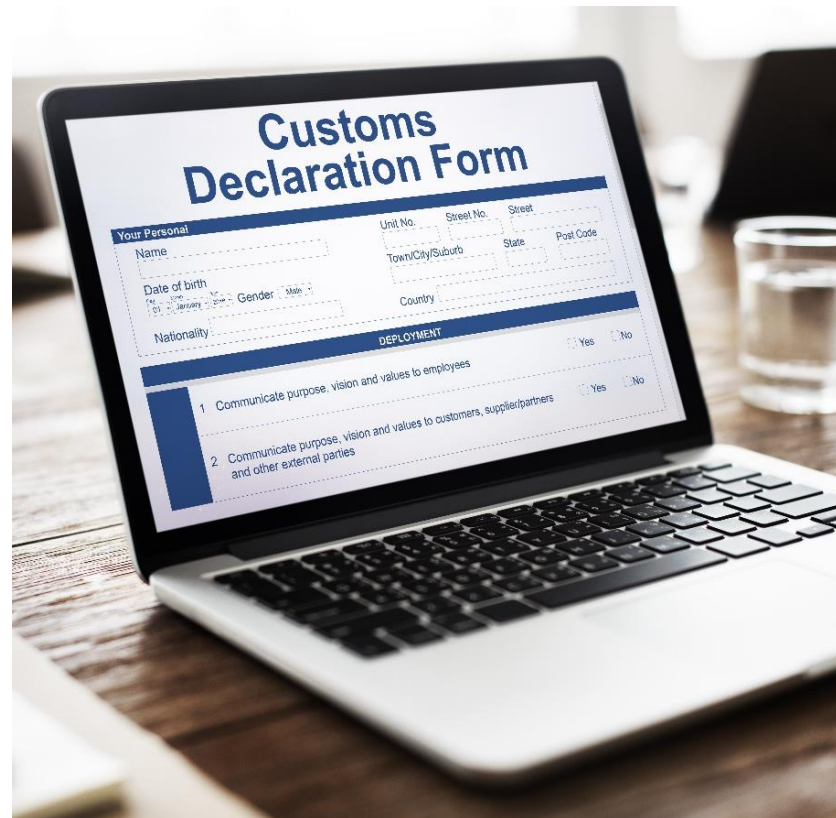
Customs Declaration Form

Your Personal

Name

Date of birth

01 January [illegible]

Gender Male

Nationality

Unit No.

Street No.

Street

Town/City/Suburb

State

Post Code

Country

DEPLOYMENT

Yes No

1 Communicate purpose, vision and values to employees

Yes No

2 Communicate purpose, vision and values to customers, supplier/partners and other external parties